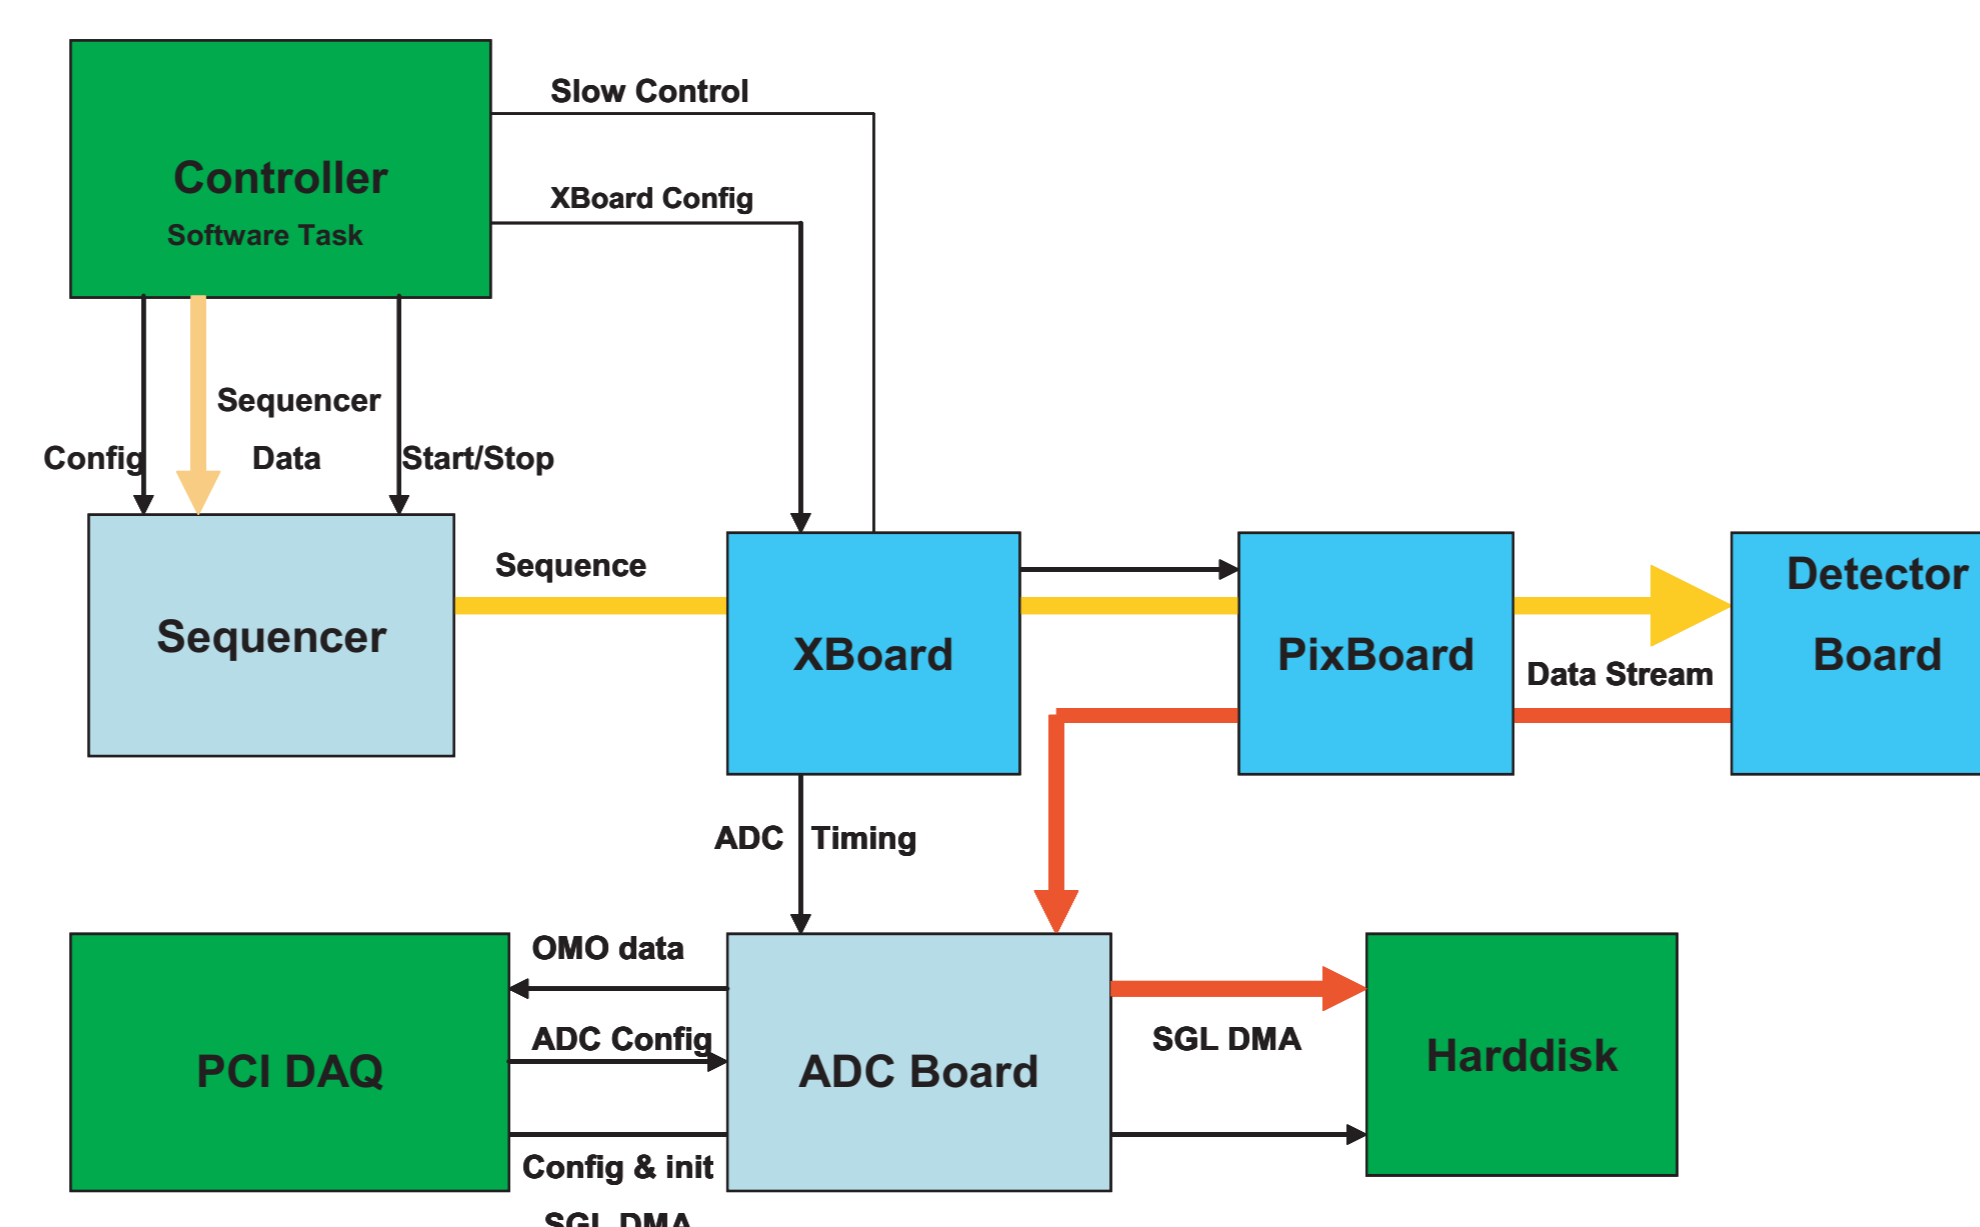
Controller
Software Task

Slow Control

XBoard Config

Config

Sequencer
Data

Start/Stop

Sequencer

Sequence

XBoard

PixBoard

Detector
Board

Data Stream

ADC

Timing

PCI DAQ

OMO data

ADC Config

Config & init

SGL DMA

ADC Board

SGL DMA

Harddisk